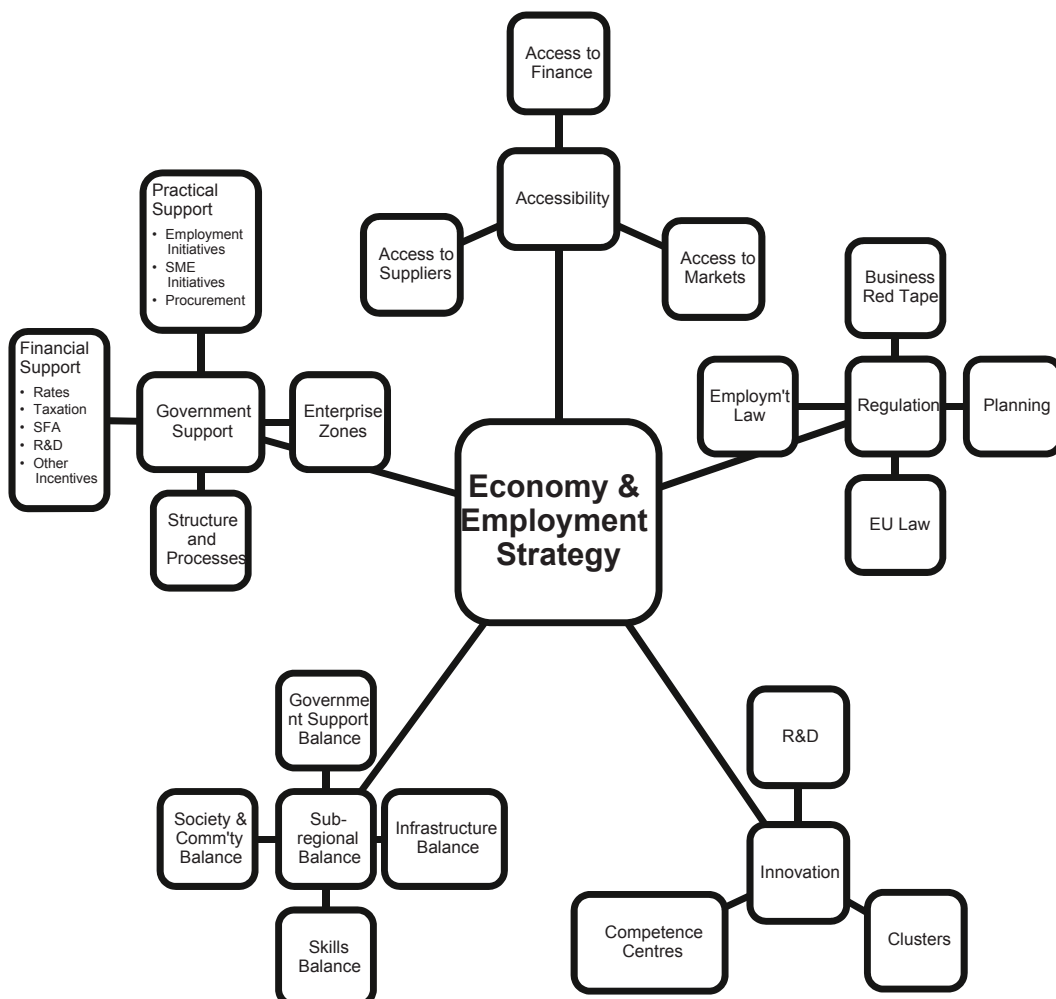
Access to Finance

Accessibility

Access to Suppliers

Access to Markets

Practical Support
• Employment Initiatives
• SME Initiatives
• Procurement

Business Red Tape

Financial Support
• Rates
• Taxation
• SFA
• R&D
• Other Incentives

Government Support

Enterprise Zones

Employm't Law

Regulation

Planning

Economy & Employment Strategy

EU Law

Structure and Processes

Government Support Balance

R&D

Society & Comm'ty Balance

Sub-regional Balance

Infrastructure Balance

Innovation

Competence Centres

Clusters

Skills Balance